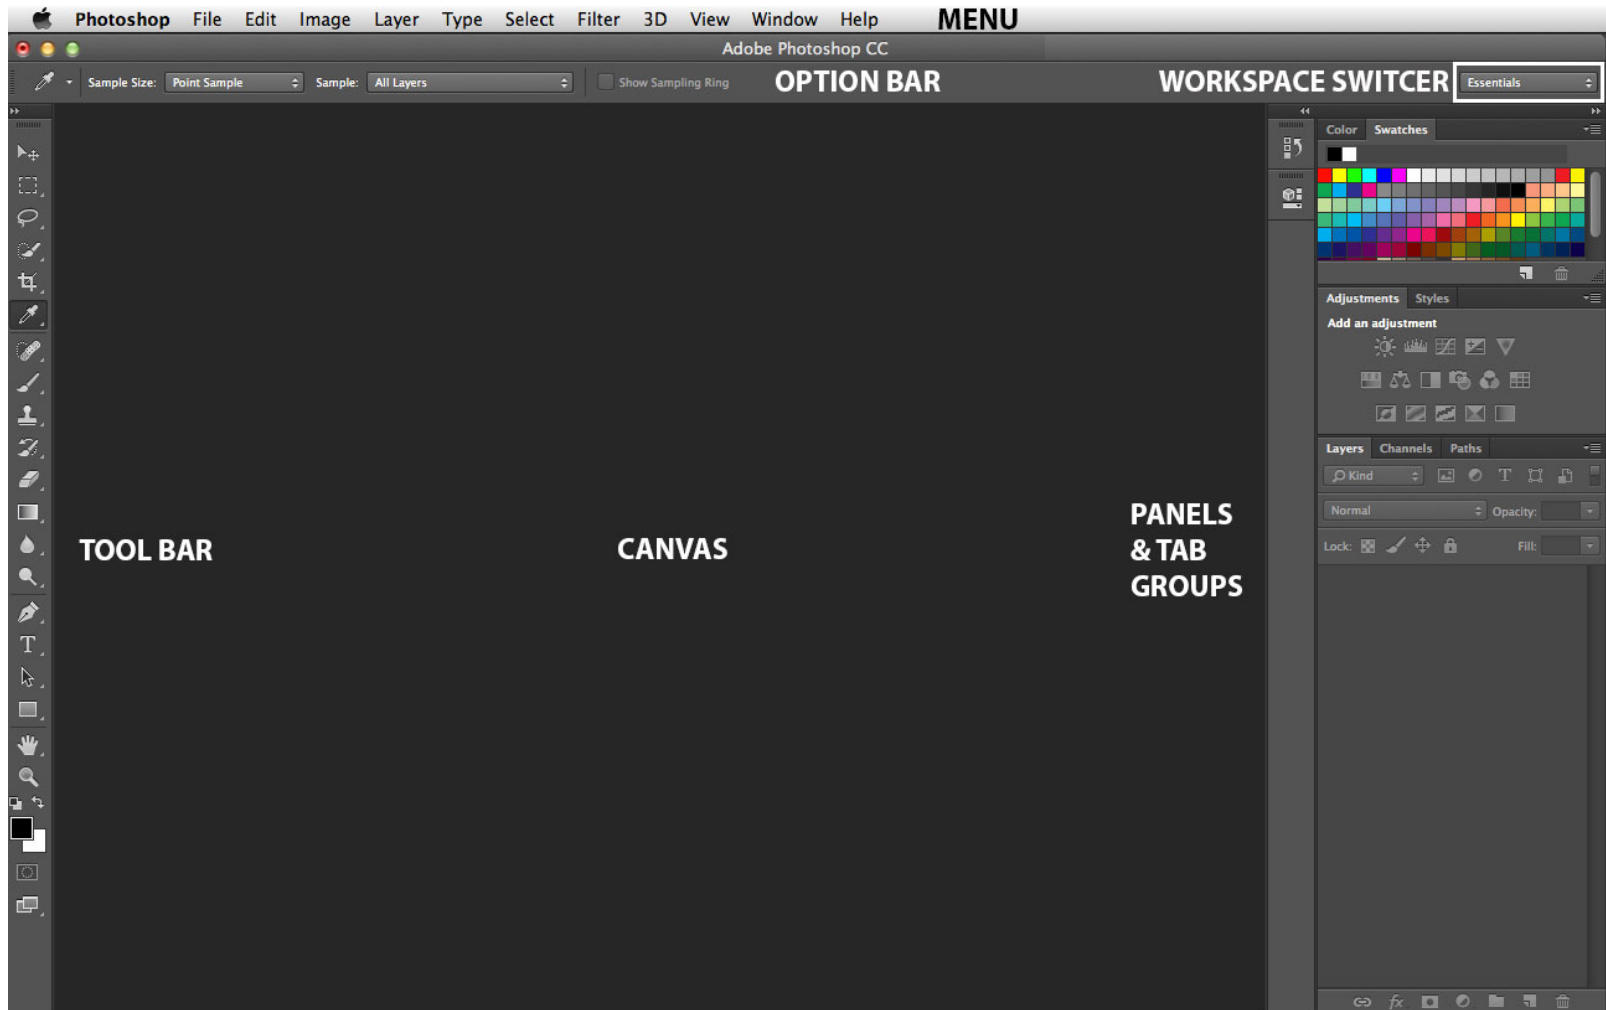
Photoshop File Edit Image Layer Type Select Filter 3D View Window Help MENU

Adobe Photoshop CC

Sample Size: Point Sample Sample: All Layers Show Sampling Ring OPTION BAR WORKSPACE SWITCER Essentials

Color Swatches

Adjustments Styles

Add an adjustment

Layers Channels Paths

Kind

Normal Opacity:

Lock: Fill:

TOOL BAR

CANVAS

PANELS & TAB GROUPS